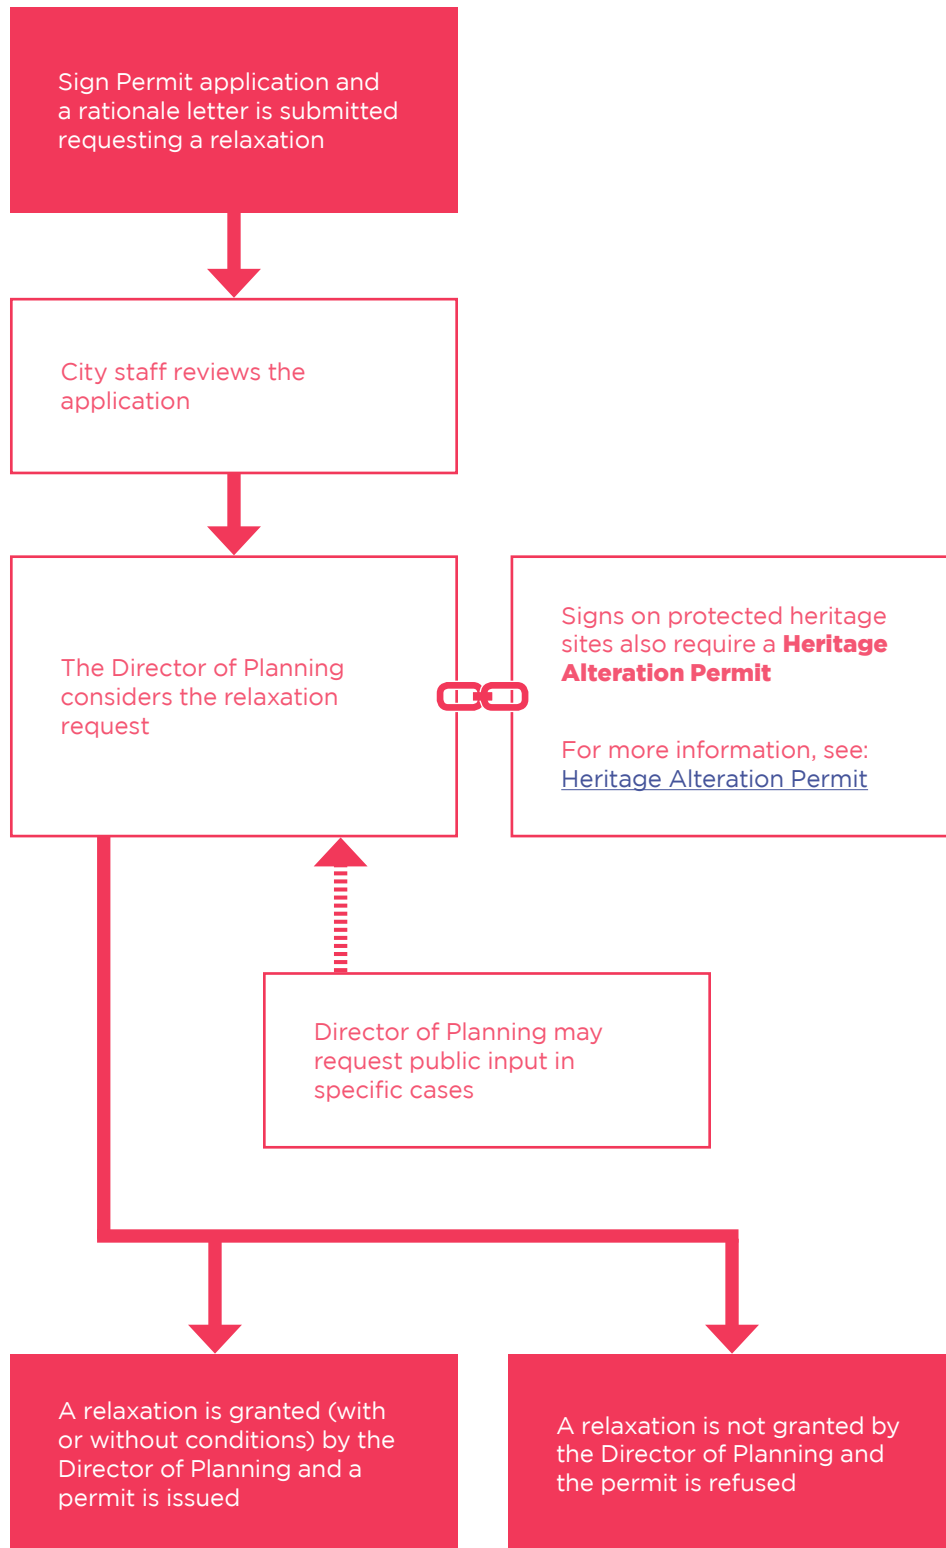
Sign Permit application and a rationale letter is submitted requesting a relaxation

City staff reviews the application

The Director of Planning considers the relaxation request

Signs on protected heritage sites also require a **Heritage Alteration Permit**

For more information, see: Heritage Alteration Permit

Director of Planning may request public input in specific cases

A relaxation is granted (with or without conditions) by the Director of Planning and a permit is issued

A relaxation is not granted by the Director of Planning and the permit is refused